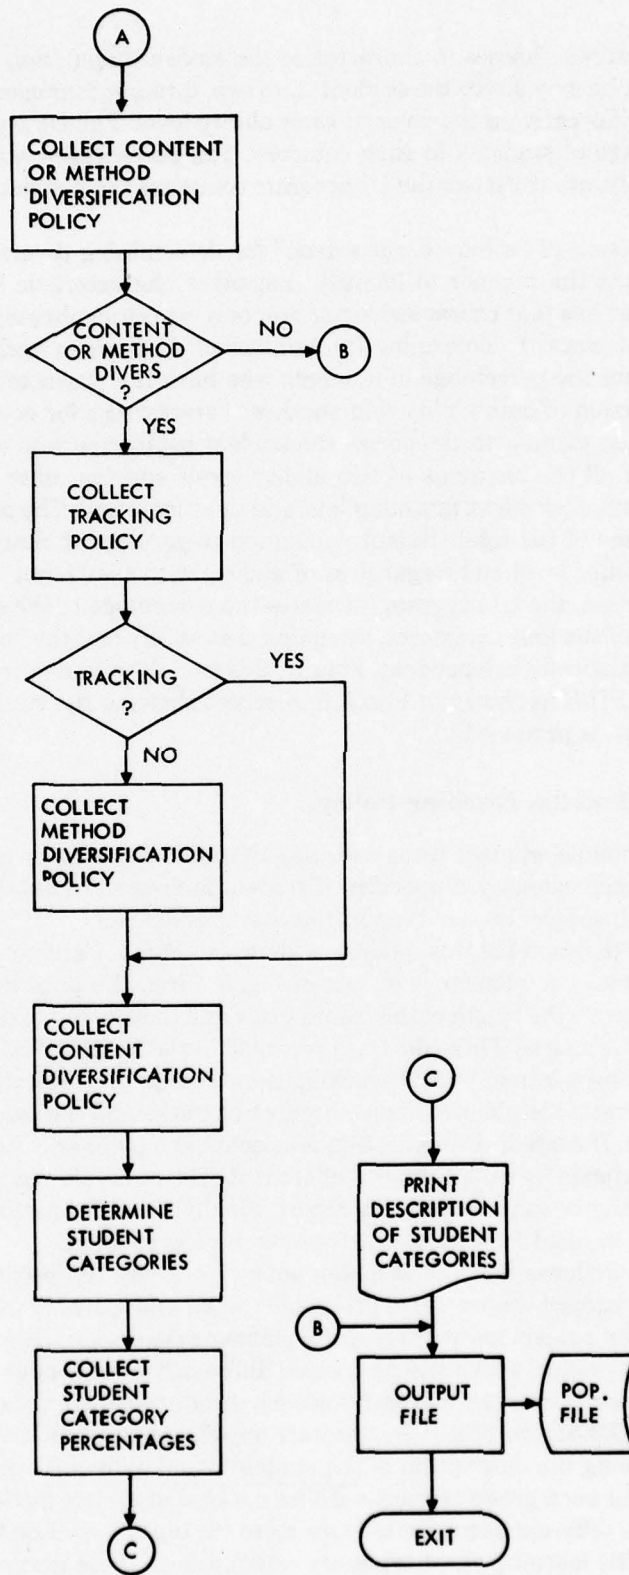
A

COLLECT CONTENT OR METHOD DIVERSIFICATION POLICY

CONTENT OR METHOD DIVERS ?

NO

B

YES

COLLECT TRACKING POLICY

TRACKING ?

YES

NO

COLLECT METHOD DIVERSIFICATION POLICY

COLLECT CONTENT DIVERSIFICATION POLICY

DETERMINE STUDENT CATEGORIES

COLLECT STUDENT CATEGORY PERCENTAGES

C

C

PRINT DESCRIPTION OF STUDENT CATEGORIES

B

OUTPUT FILE

POP. FILE

EXIT